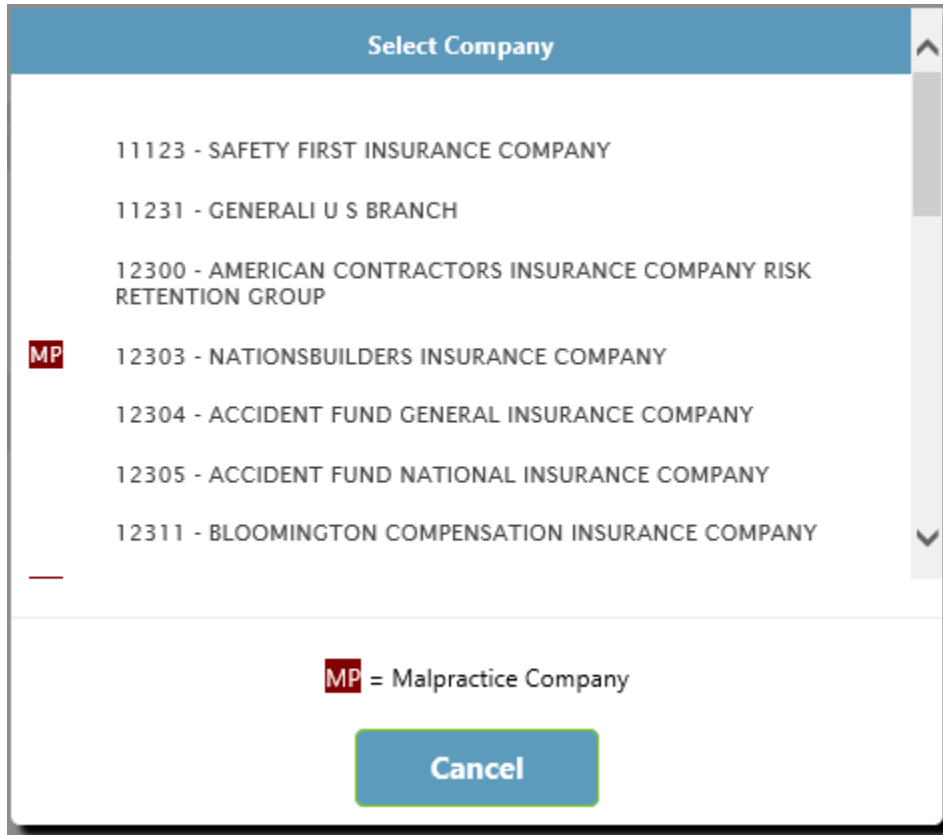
Select Company

11123 - SAFETY FIRST INSURANCE COMPANY

11231 - GENERALI U S BRANCH

12300 - AMERICAN CONTRACTORS INSURANCE COMPANY RISK RETENTION GROUP

MP 12303 - NATIONSBUILDERS INSURANCE COMPANY

12304 - ACCIDENT FUND GENERAL INSURANCE COMPANY

12305 - ACCIDENT FUND NATIONAL INSURANCE COMPANY

12311 - BLOOMINGTON COMPENSATION INSURANCE COMPANY

MP = Malpractice Company

Cancel